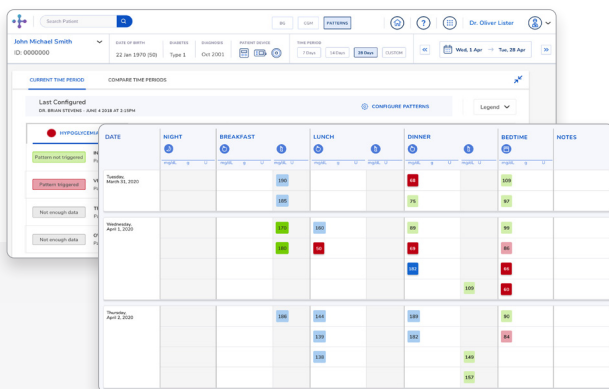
Search Patient

BG CGM PATTERNS

Dr. Oliver Lister

John Michael Smith
ID: 0000000

DATE OF BIRTH
22 Jan 1970 (50)

DIABETES
Type 1

DIAGNOSIS
Oct 2001

PATIENT DEVICE

TIME PERIOD
7 Days 14 Days 28 Days CUSTOM

Wed, 1 Apr → Tue, 28 Apr

CURRENT TIME PERIOD COMPARE TIME PERIODS

Last Configured
DR. BRIAN STEVENS · JUNE 4 2018 AT 2:15PM

CONFIGURE PATTERNS

Legend

HYPOGLYCEMIA

Pattern not triggered
Pattern triggered
Not enough data
Not enough data

| DATE | NIGHT | BREAKFAST | | LUNCH | | DINNER | | BEDTIME | NOTES |
|---|---|---|---|---|---|---|---|---|---|
| | mg/dL g U | mg/dL g U | | mg/dL g U | | mg/dL g U | mg/dL g U | mg/dL g U | |
| Tuesday, March 31, 2020 | | | 190 | | | 68 | | 109 | |
| | | | 185 | | | 75 | | 97 | |
| Wednesday, April 1, 2020 | | | 170 | 180 | | 89 | | 90 | |
| | | | 190 | 50 | | 69 | | 86 | |
| | | | | | | 180 | | 86 | |
| | | | | | | | 105 | 60 | |
| Thursday, April 2, 2020 | | | 186 | 144 | | 189 | | 90 | |
| | | | | 150 | | 182 | | 84 | |
| | | | | 138 | | | 149 | | |
| | | | | | | | 157 | | |